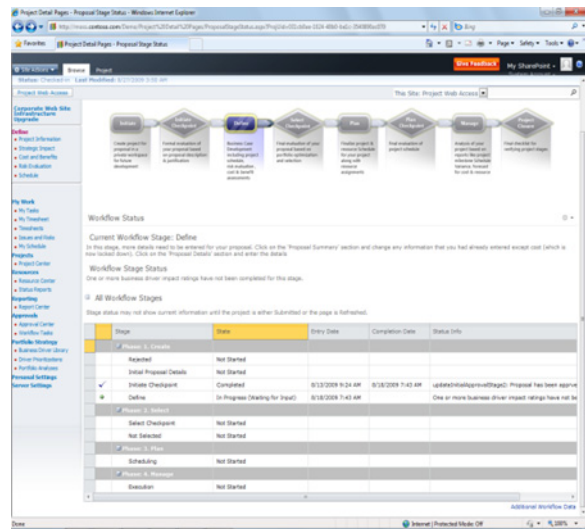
Project Detail Pages - Proposal Stage Status - Windows Internet Explorer

http://moss.contoso.com/Demo/Project%20Detail%20Pages/ProposalStageStatus.aspx?ProjUid=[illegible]

Bing

Favorites | Project Detail Pages - Proposal Stage Status

Page ▾ Safety ▾ Tools ▾

Site Actions ▾ | Browse | Project

Give Feedback | My SharePoint ▾

Status: Checked in | Last Modified: 8/27/2009 3:59 AM

Project Web Access

This Site: Project Web Access

Corporate Web Site Infrastructure Upgrade

Define
• Project Information
• Strategic Impact
• Cost and Benefits
• Risk Evaluation
• Schedule

My Work
• My Tasks
• My Timesheet
• Timesheets
• Issues and Risks
• My Schedule
Projects
• Project Center
Resources
• Resource Center
• Status Reports
Reporting
• Report Center
Approvals
• Approval Center
• Workflow Tasks
Portfolio Strategy
• Business Driver Library
• Driver Prioritization
• Portfolio Analyses
Personal Settings
Server Settings

Initiate | Initiate Checkpoint | Define | Select Checkpoint | Plan | Plan Checkpoint | Manage | Project Closure

Create project for proposal in a private workspace for future development | Formal evaluation of your proposal based on proposal description & justification | Business Case Development including project schedule, risk evaluation, cost & benefit assessments | Final evaluation of your proposal based on portfolio optimization and selection | Finalize project & resource Schedule for your project along with resource assignments | Final evaluation of project schedule | Analysis of your project based on reports like project milestone Schedule Variance forecast for cost & resource | Close checklist for verifying project stages

Workflow Status

Current Workflow Stage: Define

In this stage, more details need to be entered for your proposal. Click on the 'Proposal Summary' section and change any information that you had already entered except cost (which is now locked down). Click on the 'Proposal Details' section and enter the details.

Workflow Stage Status

One or more business driver impact ratings have not been completed for this stage.

All Workflow Stages

Stage status may not show current information until the project is either Submitted or the page is Refreshed.

| | Stage | State | Entry Date | Completion Date | Status Info |
|---|---|---|---|---|---|
| | Phase: 1. Create | | | | |
| | Rejected | Not Started | | | |
| | Initial Proposal Details | Not Started | | | |
| ✓ | Initiate Checkpoint | Completed | 8/13/2009 9:24 AM | 8/18/2009 7:43 AM | updateInitialApprovalStage2: Proposal has been approv |
| ● | Define | In Progress (Waiting for Input) | 8/18/2009 7:43 AM | | One or more business driver impact ratings have not be |
| | Phase: 2. Select | | | | |
| | Select Checkpoint | Not Started | | | |
| | Not Selected | Not Started | | | |
| | Phase: 3. Plan | | | | |
| | Scheduling | Not Started | | | |
| | Phase: 4. Manage | | | | |
| | Execution | Not Started | | | |

Additional Workflow Data

Done | Internet | Protected Mode: Off | 100%